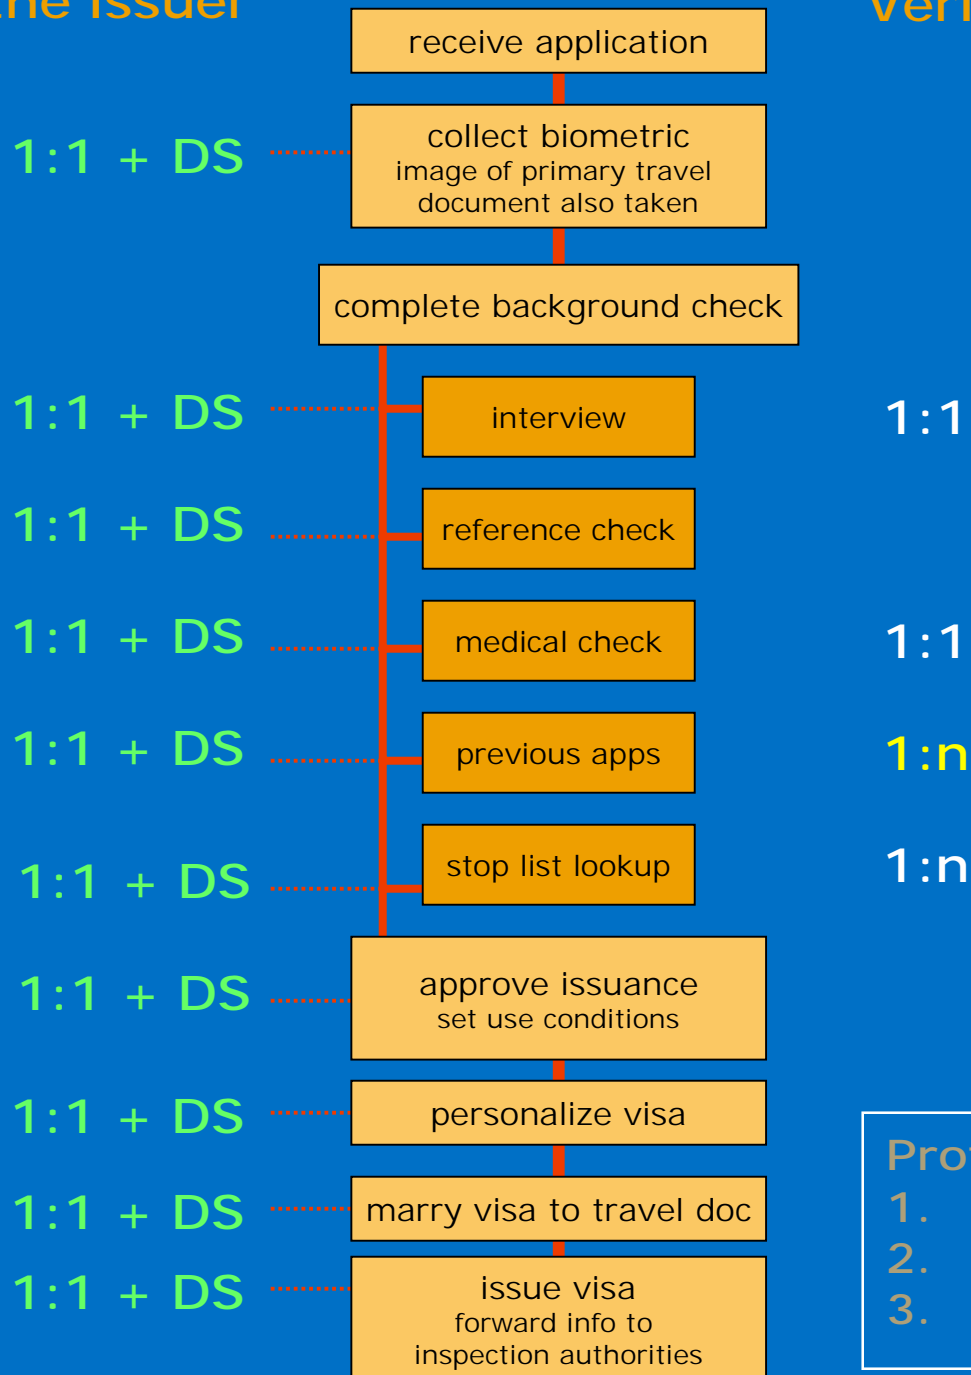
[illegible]he issuer

veri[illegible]

receive application

1:1 + DS

collect biometric
image of primary travel document also taken

complete background check

1:1 + DS

interview

1:1

1:1 + DS

reference check

1:1 + DS

medical check

1:1

1:1 + DS

previous apps

1:n

1:1 + DS

stop list lookup

1:n

1:1 + DS

approve issuance
set use conditions

1:1 + DS

personalize visa

1:1 + DS

marry visa to travel doc

1:1 + DS

issue visa
forward info to inspection authorities

Pro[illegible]
1.
2.
3.